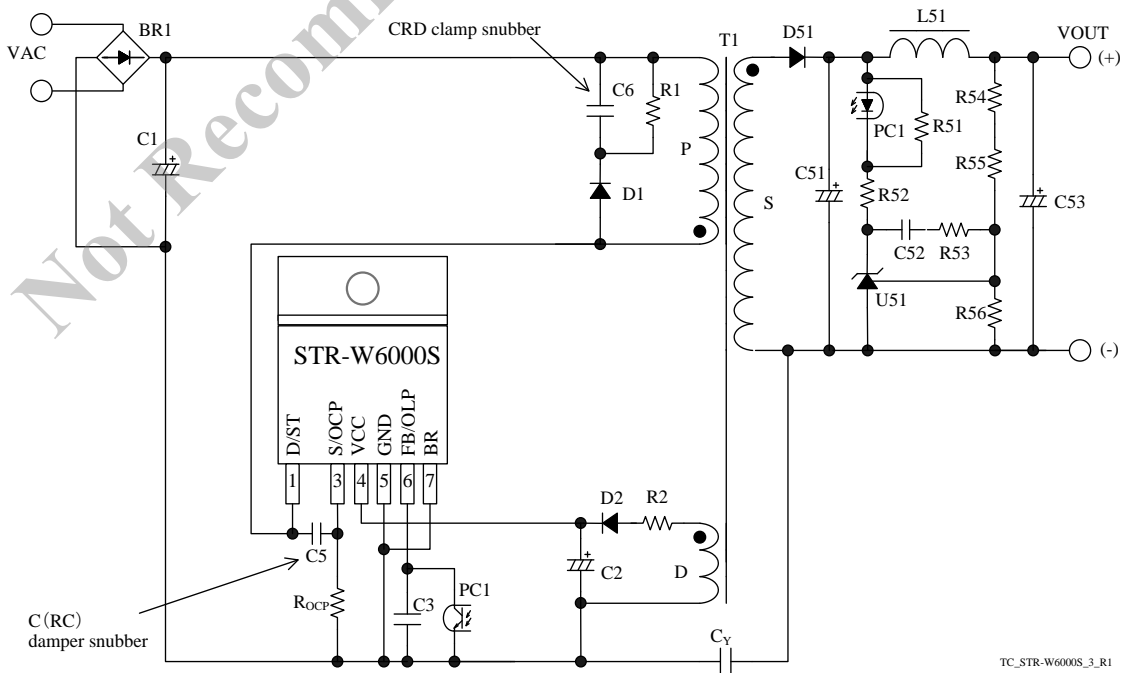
Not Recommended

VAC

BR1

C1

CRD clamp snubber

C6

R1

D1

P

T1

S

D51

L51

VOUT

(+)

PC1

R51

R54

R55

C51

R52

C52

R53

C53

U51

R56

(-)

STR-W6000S

D/ST

S/OCP

VCC

GND

FB/OLP

BR

1

3

4

5

6

7

D2

R2

C5

C2

D

C(RC)
damper snubber

$R_{OCP}$

C3

PC1

$C_Y$

TC_STR-W6000S_3_R1